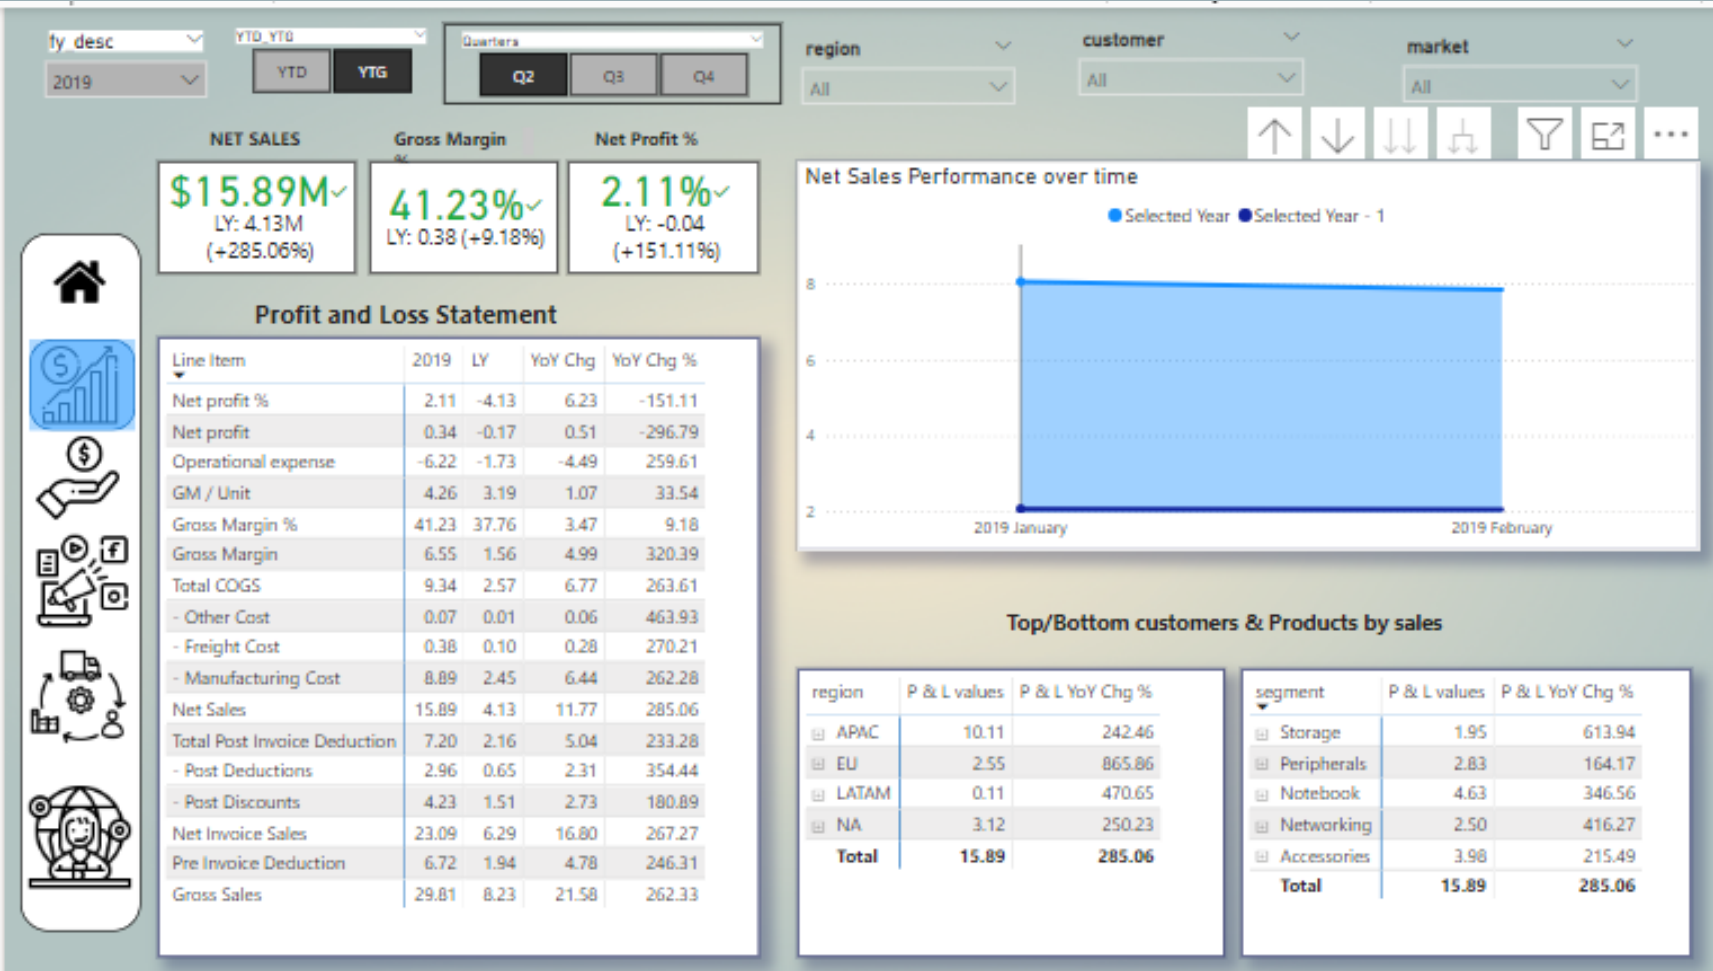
fy_desc
2019
YTD_YTG
YTD
YTG
Quarters
Q2
Q3
Q4
region
All
customer
All
market
All

NET SALES
$15.89M
LY: 4.13M (+285.06%)

Gross Margin %
41.23%
LY: 0.38 (+9.18%)

Net Profit %
2.11%
LY: -0.04 (+151.11%)

Net Sales Performance over time
Selected Year Selected Year - 1
8
6
4
2
2019 January
2019 February

Profit and Loss Statement

| Line Item | 2019 | LY | YoY Chg | YoY Chg % |
|---|---|---|---|---|
| Net profit % | 2.11 | -4.13 | 6.23 | -151.11 |
| Net profit | 0.34 | -0.17 | 0.51 | -296.79 |
| Operational expense | -6.22 | -1.73 | -4.49 | 259.61 |
| GM / Unit | 4.26 | 3.19 | 1.07 | 33.54 |
| Gross Margin % | 41.23 | 37.76 | 3.47 | 9.18 |
| Gross Margin | 6.55 | 1.56 | 4.99 | 320.39 |
| Total COGS | 9.34 | 2.57 | 6.77 | 263.61 |
| - Other Cost | 0.07 | 0.01 | 0.06 | 463.93 |
| - Freight Cost | 0.38 | 0.10 | 0.28 | 270.21 |
| - Manufacturing Cost | 8.89 | 2.45 | 6.44 | 262.28 |
| Net Sales | 15.89 | 4.13 | 11.77 | 285.06 |
| Total Post Invoice Deduction | 7.20 | 2.16 | 5.04 | 233.28 |
| - Post Deductions | 2.96 | 0.65 | 2.31 | 354.44 |
| - Post Discounts | 4.23 | 1.51 | 2.73 | 180.89 |
| Net Invoice Sales | 23.09 | 6.29 | 16.80 | 267.27 |
| Pre Invoice Deduction | 6.72 | 1.94 | 4.78 | 246.31 |
| Gross Sales | 29.81 | 8.23 | 21.58 | 262.33 |

Top/Bottom customers & Products by sales

| region | P & L values | P & L YoY Chg % |
|---|---|---|
| APAC | 10.11 | 242.46 |
| EU | 2.55 | 865.86 |
| LATAM | 0.11 | 470.65 |
| NA | 3.12 | 250.23 |
| Total | 15.89 | 285.06 |

| segment | P & L values | P & L YoY Chg % |
|---|---|---|
| Storage | 1.95 | 613.94 |
| Peripherals | 2.83 | 164.17 |
| Notebook | 4.63 | 346.56 |
| Networking | 2.50 | 416.27 |
| Accessories | 3.98 | 215.49 |
| Total | 15.89 | 285.06 |